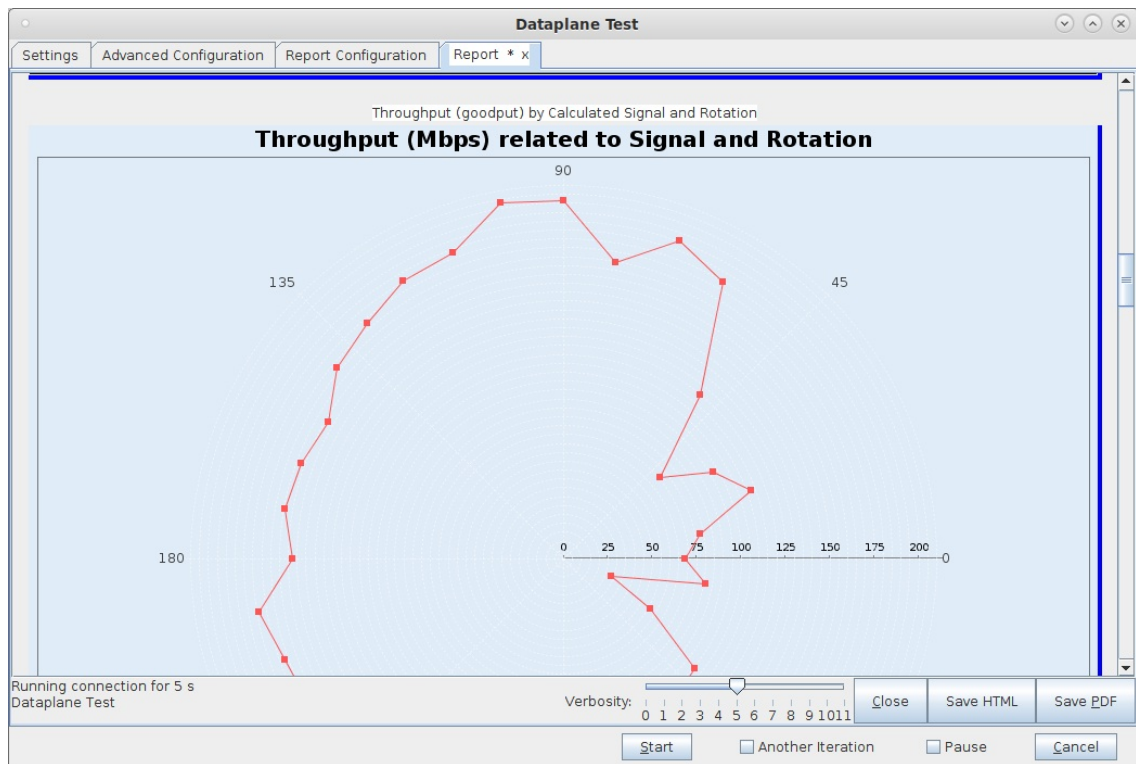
Dataplane Test

Settings | Advanced Configuration | Report Configuration | Report * x

Throughput (goodput) by Calculated Signal and Rotation

Throughput (Mbps) related to Signal and Rotation

90

135

45

180

0 25 50 75 100 125 150 175 200

0

Running connection for 5 s
Dataplane Test

Verbosity: 0 1 2 3 4 5 6 7 8 9 10 11

Close

Save HTML

Save PDF

Start

Another Iteration

Pause

Cancel